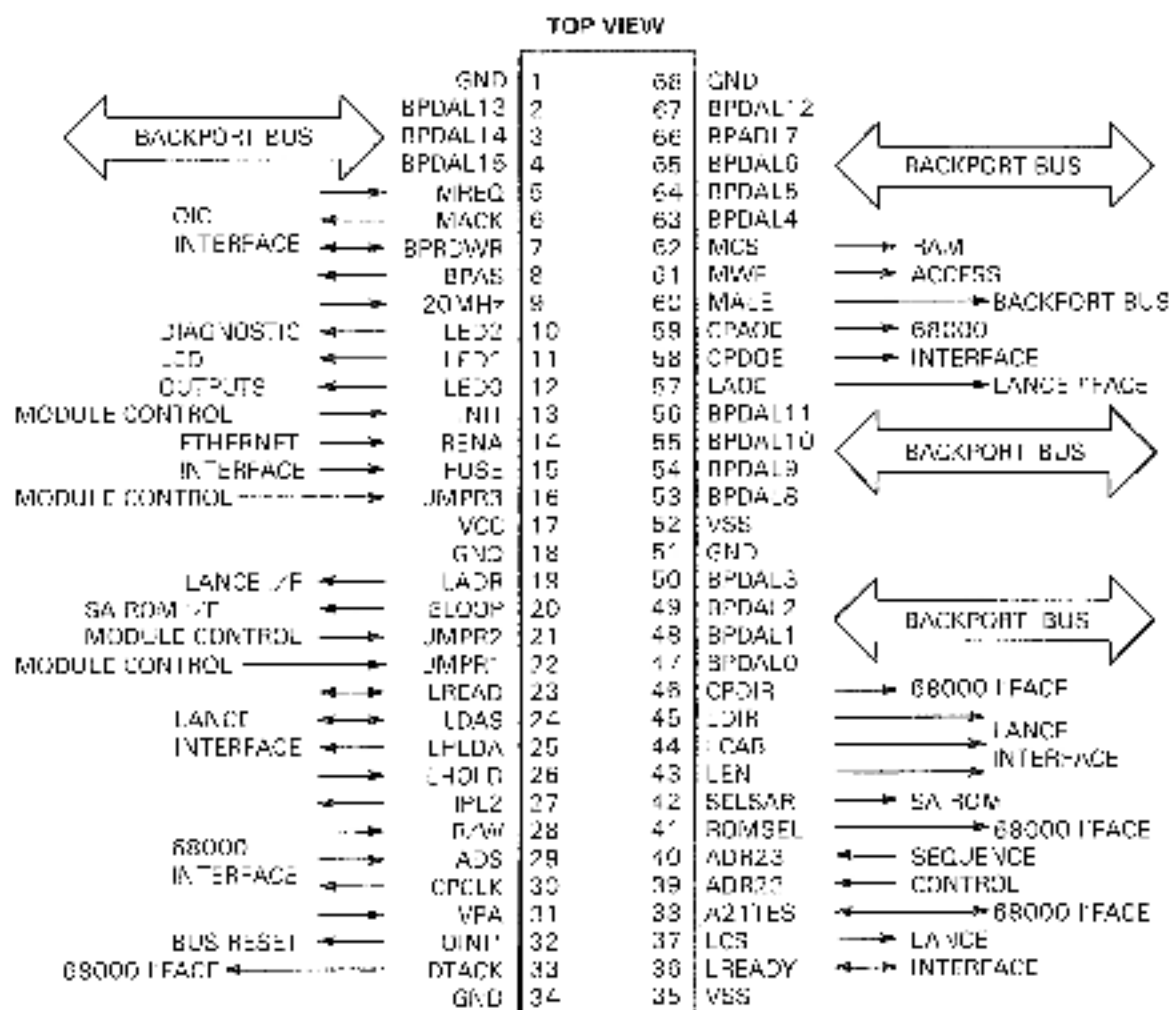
TOP VIEW

BACKPORT BUS
GND 1
BPDAL13 2
BPDAL14 3
BPDAL15 4
MREQ 5
OIC INTERFACE
MACK 6
BPRDWR 7
BPAS 8
20 MHz 9
DIAGNOSTIC LED OUTPUTS
LED2 10
LED1 11
LED0 12
MODULE CONTROL
INIT 13
ETHERNET INTERFACE
RENA 14
FUSE 15
MODULE CONTROL
JMPR3 16
VCC 17
GND 18
LANCE I/F
LADR 19
SA ROM I/F
ELOOP 20
MODULE CONTROL
JMPR2 21
MODULE CONTROL
JMPR1 22
LREAD 23
LANCE INTERFACE
LDAS 24
LFLDA 25
CHOLD 26
IPL2 27
R/W 28
68000 INTERFACE
ADS 29
CPCLK 30
VPA 31
BUS RESET
OINT 32
68000 I FACE
DTACK 33
GND 34

68 GND
67 BPDAL12
66 BPDAL7
65 BPDAL6
BACKPORT BUS
64 BPDAL5
63 BPDAL4
62 MCS
RAM ACCESS
61 MWE
60 MALE
BACKPORT BUS
59 CPAOE
68000 INTERFACE
58 CPDOE
57 LAOE
LANCE I FACE
56 BPDAL11
55 BPDAL10
BACKPORT BUS
54 BPDAL9
53 BPDAL8
52 VSS
51 GND
50 BPDAL3
49 BPDAL2
BACKPORT BUS
48 BPDAL1
47 BPDAL0
46 CPDIR
68000 I FACE
45 LDIR
44 LCAB
LANCE INTERFACE
43 LEN
42 SELSAR
SA ROM
41 ROMSEL
68000 I FACE
40 ADR23
SEQUENCE CONTROL
39 ADR22
38 A21TES
68000 I FACE
37 LCS
LANCE INTERFACE
36 LREADY
35 VSS